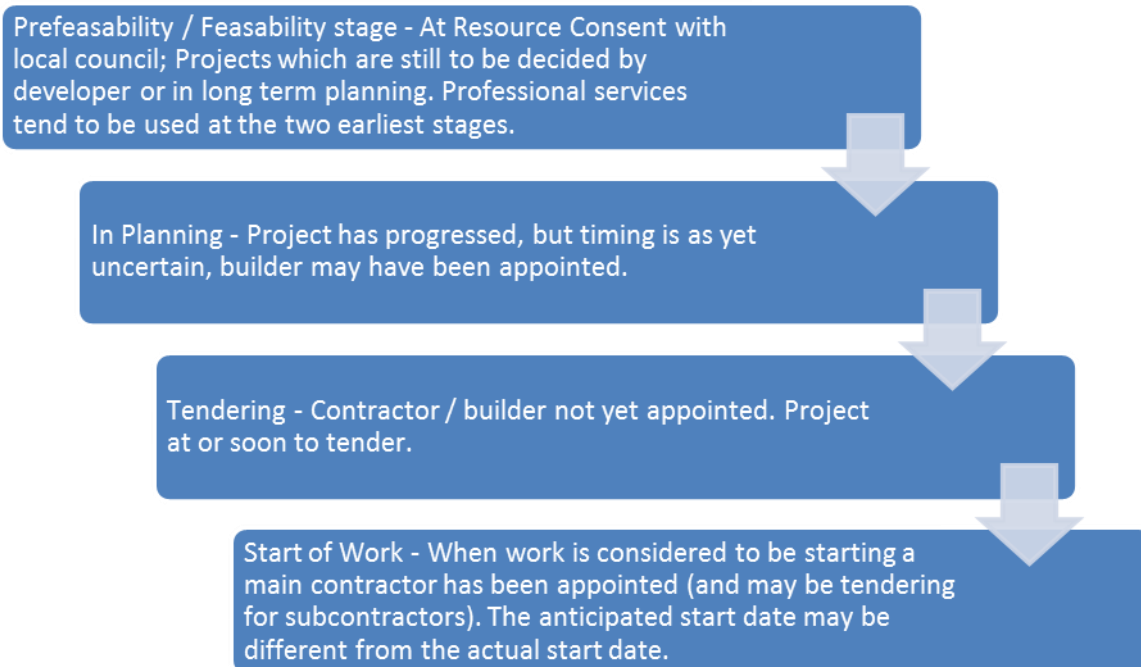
Prefeasability / Feasability stage - At Resource Consent with local council; Projects which are still to be decided by developer or in long term planning. Professional services tend to be used at the two earliest stages.

In Planning - Project has progressed, but timing is as yet uncertain, builder may have been appointed.

Tendering - Contractor / builder not yet appointed. Project at or soon to tender.

Start of Work - When work is considered to be starting a main contractor has been appointed (and may be tendering for subcontractors). The anticipated start date may be different from the actual start date.